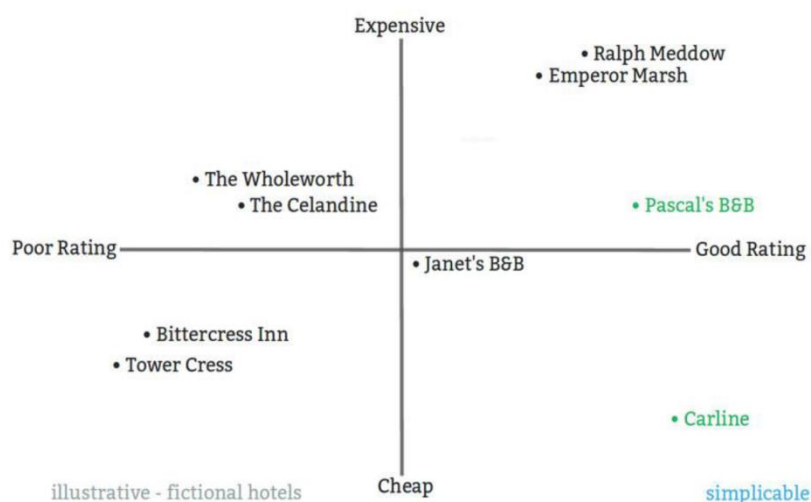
Expensive

Ralph Meddow
Emperor Marsh

The Wholeworth
The Celandine

Pascal's B&B

Poor Rating

Good Rating

Janet's B&B

Bittercress Inn
Tower Cress

Carline

illustrative - fictional hotels

Cheap

simplicable